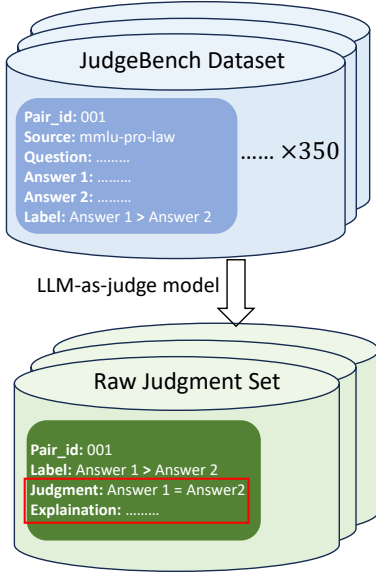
JudgeBench Dataset

**Pair_id:** 001
**Source:** mmlu-pro-law
**Question:** ………
**Answer 1:** ………
**Answer 2:** ………
**Label:** Answer 1 > Answer 2

…… ×350

LLM-as-judge model

Raw Judgment Set

**Pair_id:** 001
**Label:** Answer 1 > Answer 2
**Judgment:** Answer 1 = Answer2
**Explaination:** ………